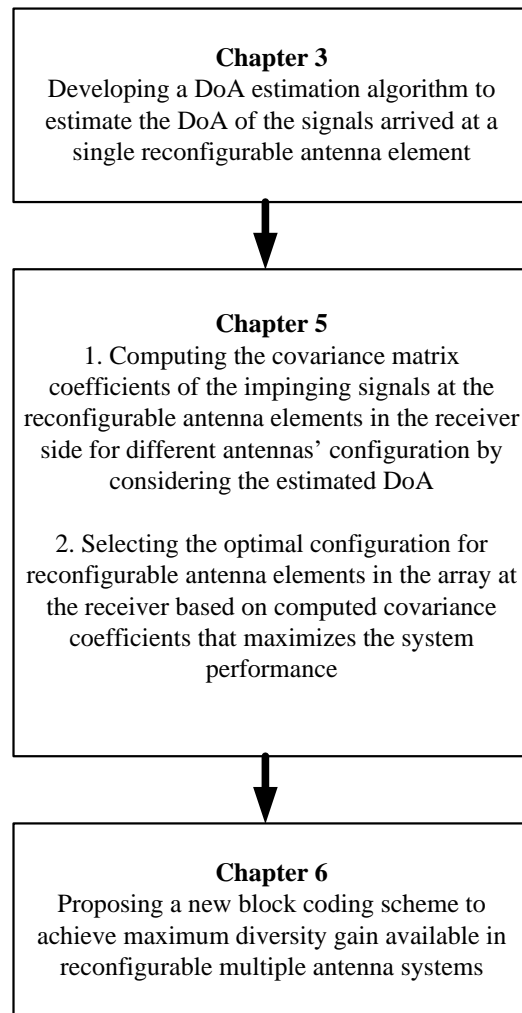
Chapter 3
Developing a DoA estimation algorithm to estimate the DoA of the signals arrived at a single reconfigurable antenna element

Chapter 5
1. Computing the covariance matrix coefficients of the impinging signals at the reconfigurable antenna elements in the receiver side for different antennas' configuration by considering the estimated DoA

2. Selecting the optimal configuration for reconfigurable antenna elements in the array at the receiver based on computed covariance coefficients that maximizes the system performance

Chapter 6
Proposing a new block coding scheme to achieve maximum diversity gain available in reconfigurable multiple antenna systems